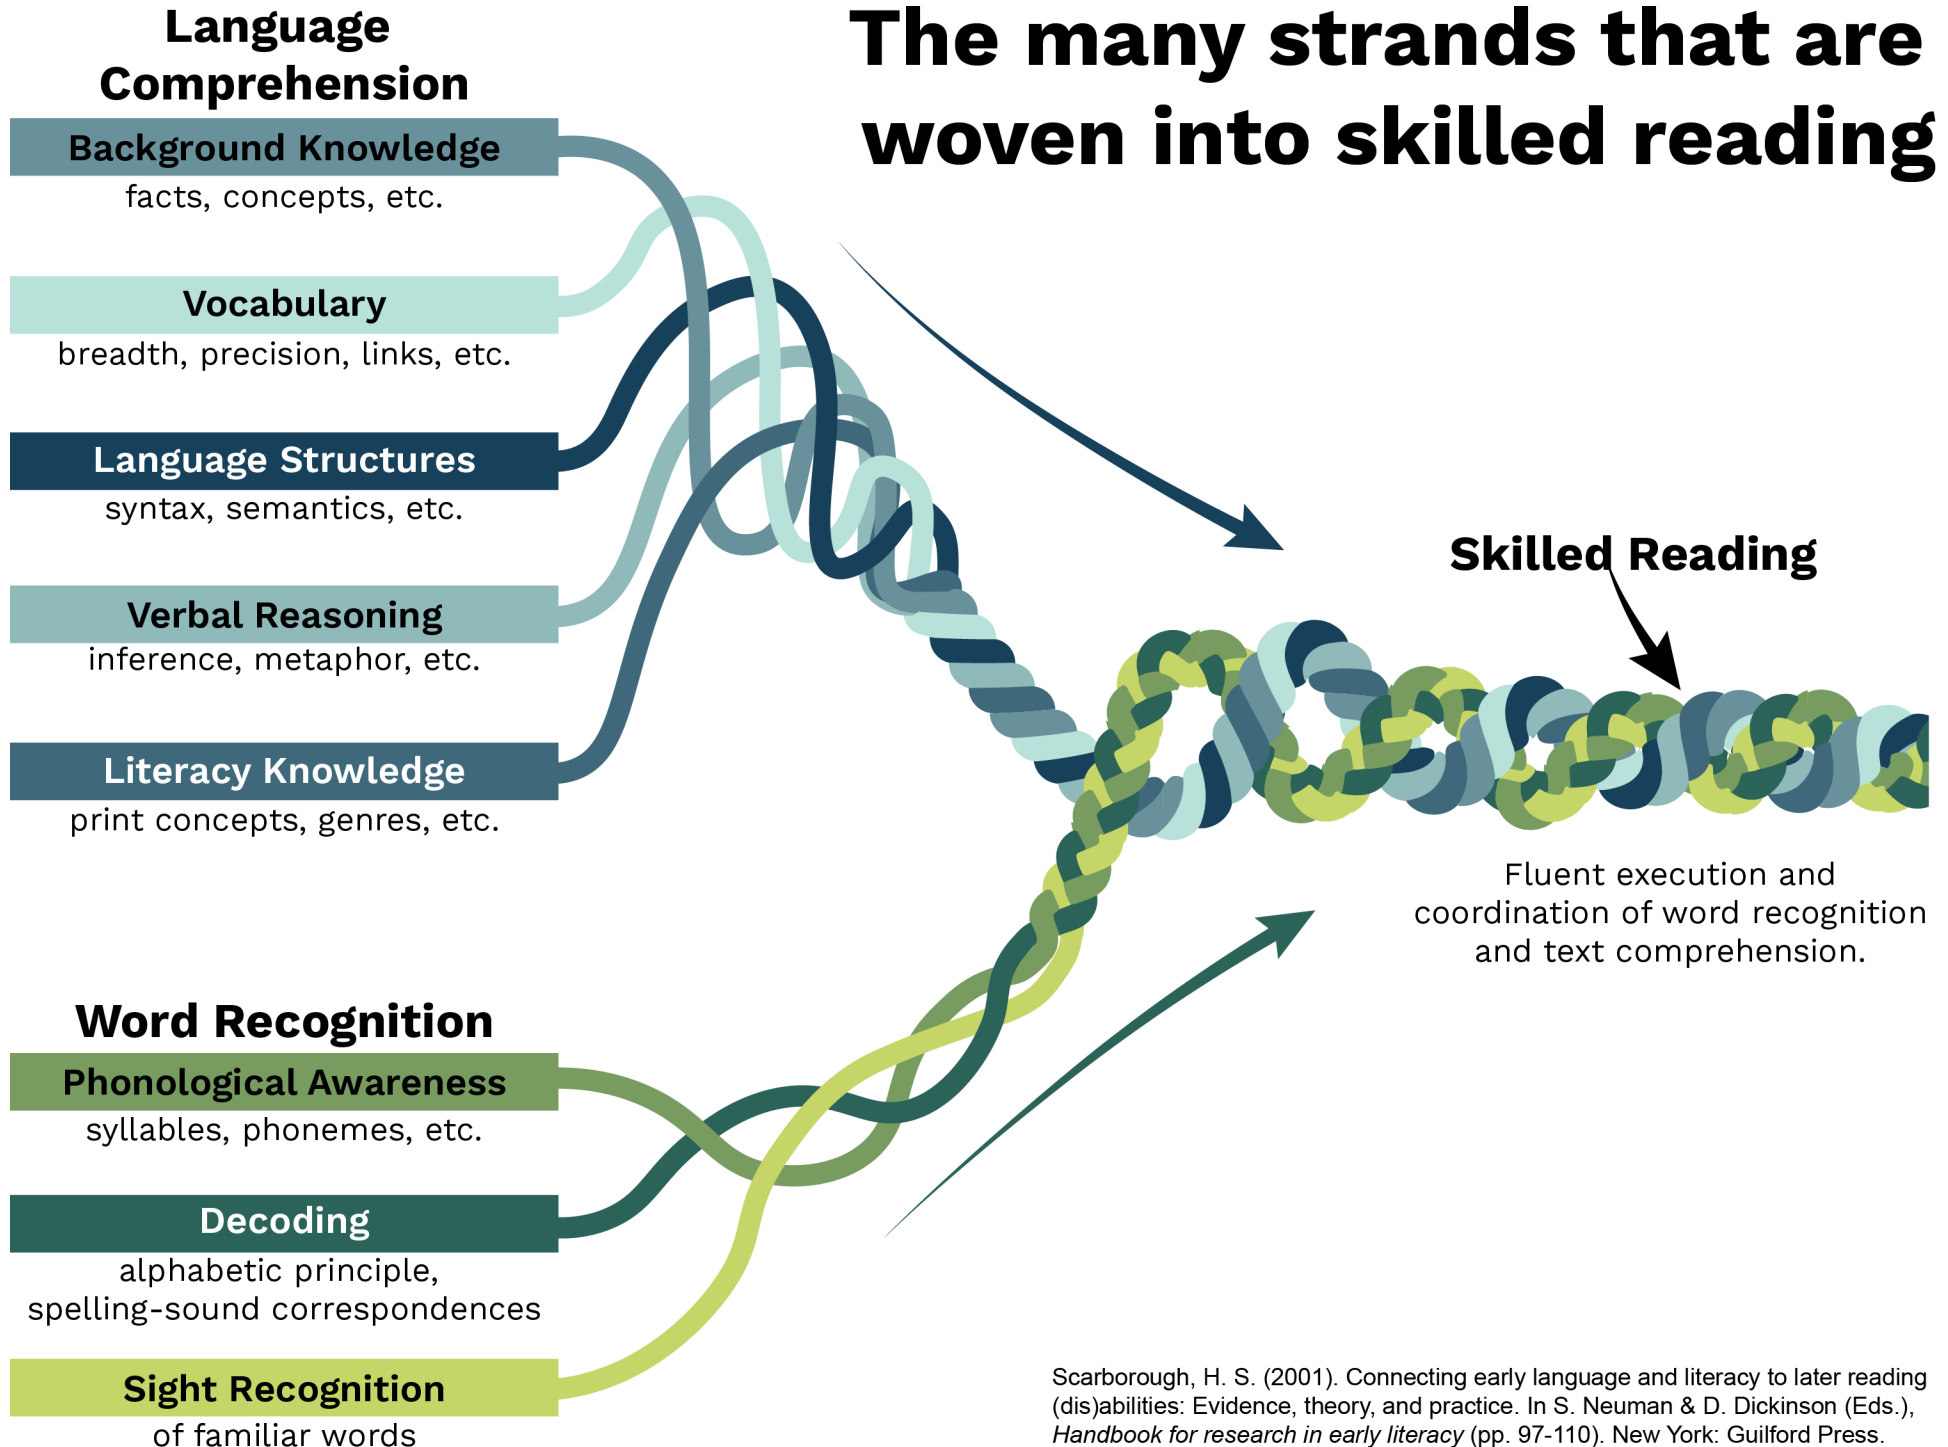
Language Comprehension

Background Knowledge
facts, concepts, etc.

Vocabulary
breadth, precision, links, etc.

Language Structures
syntax, semantics, etc.

Verbal Reasoning
inference, metaphor, etc.

Literacy Knowledge
print concepts, genres, etc.

The many strands that are woven into skilled reading

Skilled Reading

Fluent execution and coordination of word recognition and text comprehension.

Word Recognition

Phonological Awareness
syllables, phonemes, etc.

Decoding
alphabetic principle, spelling-sound correspondences

Sight Recognition
of familiar words

Scarborough, H. S. (2001). Connecting early language and literacy to later reading (dis)abilities: Evidence, theory, and practice. In S. Neuman & D. Dickinson (Eds.), Handbook for research in early literacy (pp. 97-110). New York: Guilford Press.